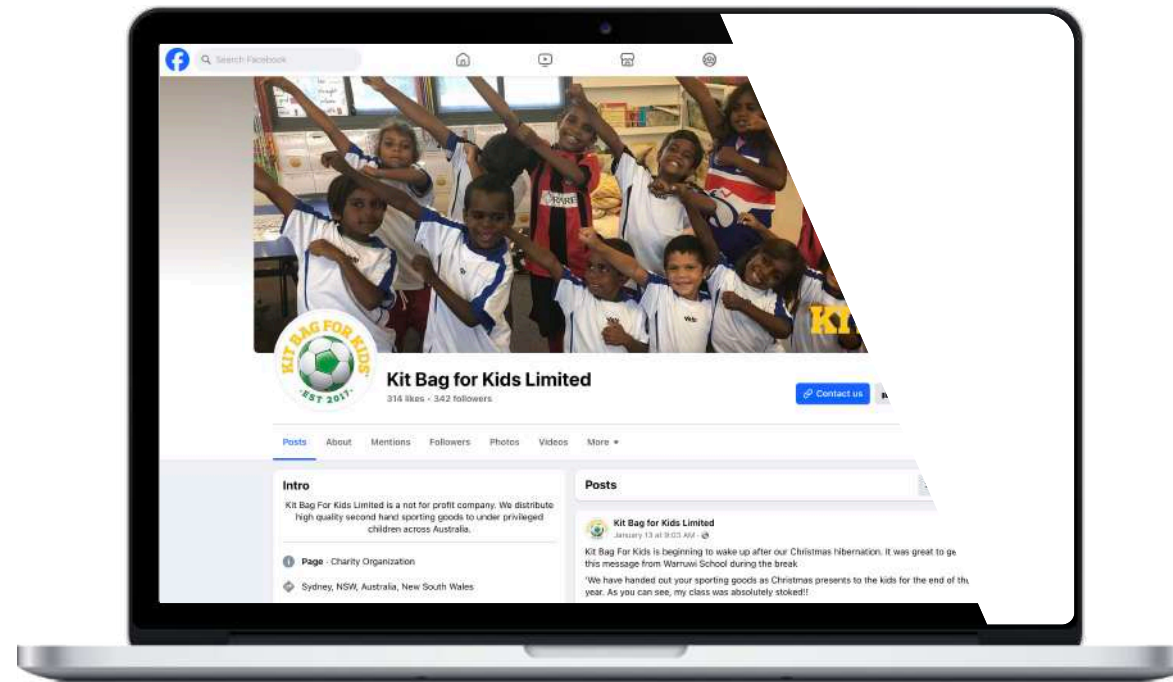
Search Facebook

KIT BAG FOR KIDS
EST 2017

KI

Kit Bag for Kids Limited
314 likes · 342 followers

Contact us

Posts About Mentions Followers Photos Videos More

Intro
Kit Bag For Kids Limited is a not for profit company. We distribute high quality second hand sporting goods to under privileged children across Australia.

Page · Charity Organization

Sydney, NSW, Australia, New South Wales

Posts

Kit Bag for Kids Limited
January 13 at 9:03 AM ·

Kit Bag For Kids is beginning to wake up after our Christmas hibernation. It was great to ge this message from Warruwi School during the break

'We have handed out your sporting goods as Christmas presents to the kids for the end of th year. As you can see, my class was absolutely stoked!!